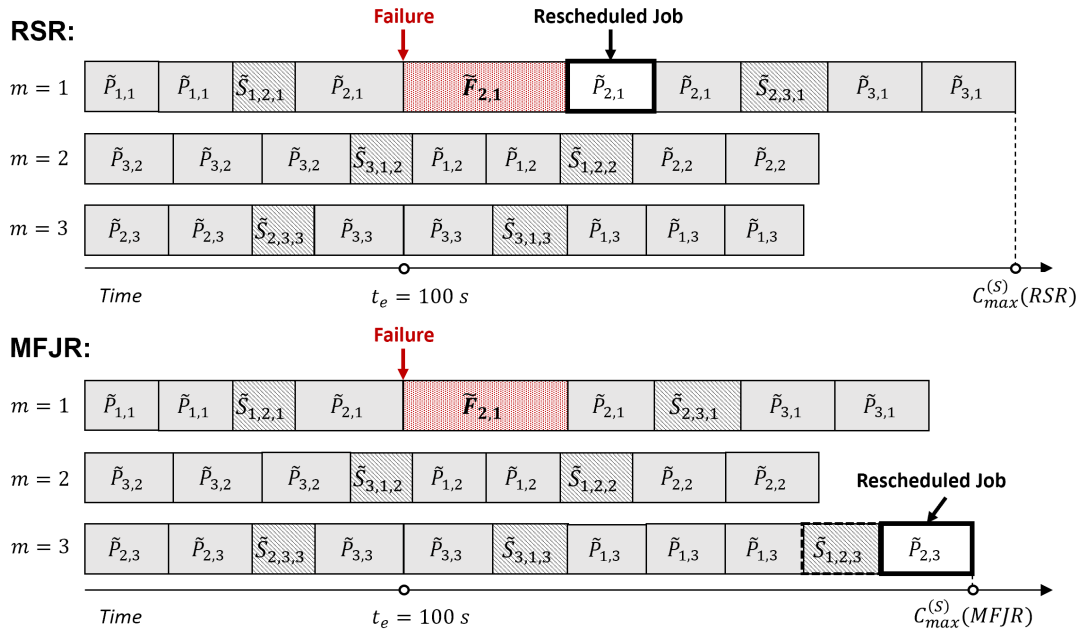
RSR:

Failure

Rescheduled Job

$m = 1$ $\tilde{P}_{1,1}$ $\tilde{P}_{1,1}$ $\tilde{S}_{1,2,1}$ $\tilde{P}_{2,1}$ $\tilde{\boldsymbol{F}}_{2,1}$ $\tilde{P}_{2,1}$ $\tilde{P}_{2,1}$ $\tilde{S}_{2,3,1}$ $\tilde{P}_{3,1}$ $\tilde{P}_{3,1}$

$m = 2$ $\tilde{P}_{3,2}$ $\tilde{P}_{3,2}$ $\tilde{P}_{3,2}$ $\tilde{S}_{3,1,2}$ $\tilde{P}_{1,2}$ $\tilde{P}_{1,2}$ $\tilde{S}_{1,2,2}$ $\tilde{P}_{2,2}$ $\tilde{P}_{2,2}$

$m = 3$ $\tilde{P}_{2,3}$ $\tilde{P}_{2,3}$ $\tilde{S}_{2,3,3}$ $\tilde{P}_{3,3}$ $\tilde{P}_{3,3}$ $\tilde{S}_{3,1,3}$ $\tilde{P}_{1,3}$ $\tilde{P}_{1,3}$ $\tilde{P}_{1,3}$

Time $t_e = 100\ s$ $C_{max}^{(S)}(RSR)$

MFJR:

Failure

$m = 1$ $\tilde{P}_{1,1}$ $\tilde{P}_{1,1}$ $\tilde{S}_{1,2,1}$ $\tilde{P}_{2,1}$ $\tilde{\boldsymbol{F}}_{2,1}$ $\tilde{P}_{2,1}$ $\tilde{S}_{2,3,1}$ $\tilde{P}_{3,1}$ $\tilde{P}_{3,1}$

$m = 2$ $\tilde{P}_{3,2}$ $\tilde{P}_{3,2}$ $\tilde{P}_{3,2}$ $\tilde{S}_{3,1,2}$ $\tilde{P}_{1,2}$ $\tilde{P}_{1,2}$ $\tilde{S}_{1,2,2}$ $\tilde{P}_{2,2}$ $\tilde{P}_{2,2}$

Rescheduled Job

$m = 3$ $\tilde{P}_{2,3}$ $\tilde{P}_{2,3}$ $\tilde{S}_{2,3,3}$ $\tilde{P}_{3,3}$ $\tilde{P}_{3,3}$ $\tilde{S}_{3,1,3}$ $\tilde{P}_{1,3}$ $\tilde{P}_{1,3}$ $\tilde{P}_{1,3}$ $\tilde{S}_{1,2,3}$ $\tilde{P}_{2,3}$

Time $t_e = 100\ s$ $C_{max}^{(S)}(MFJR)$